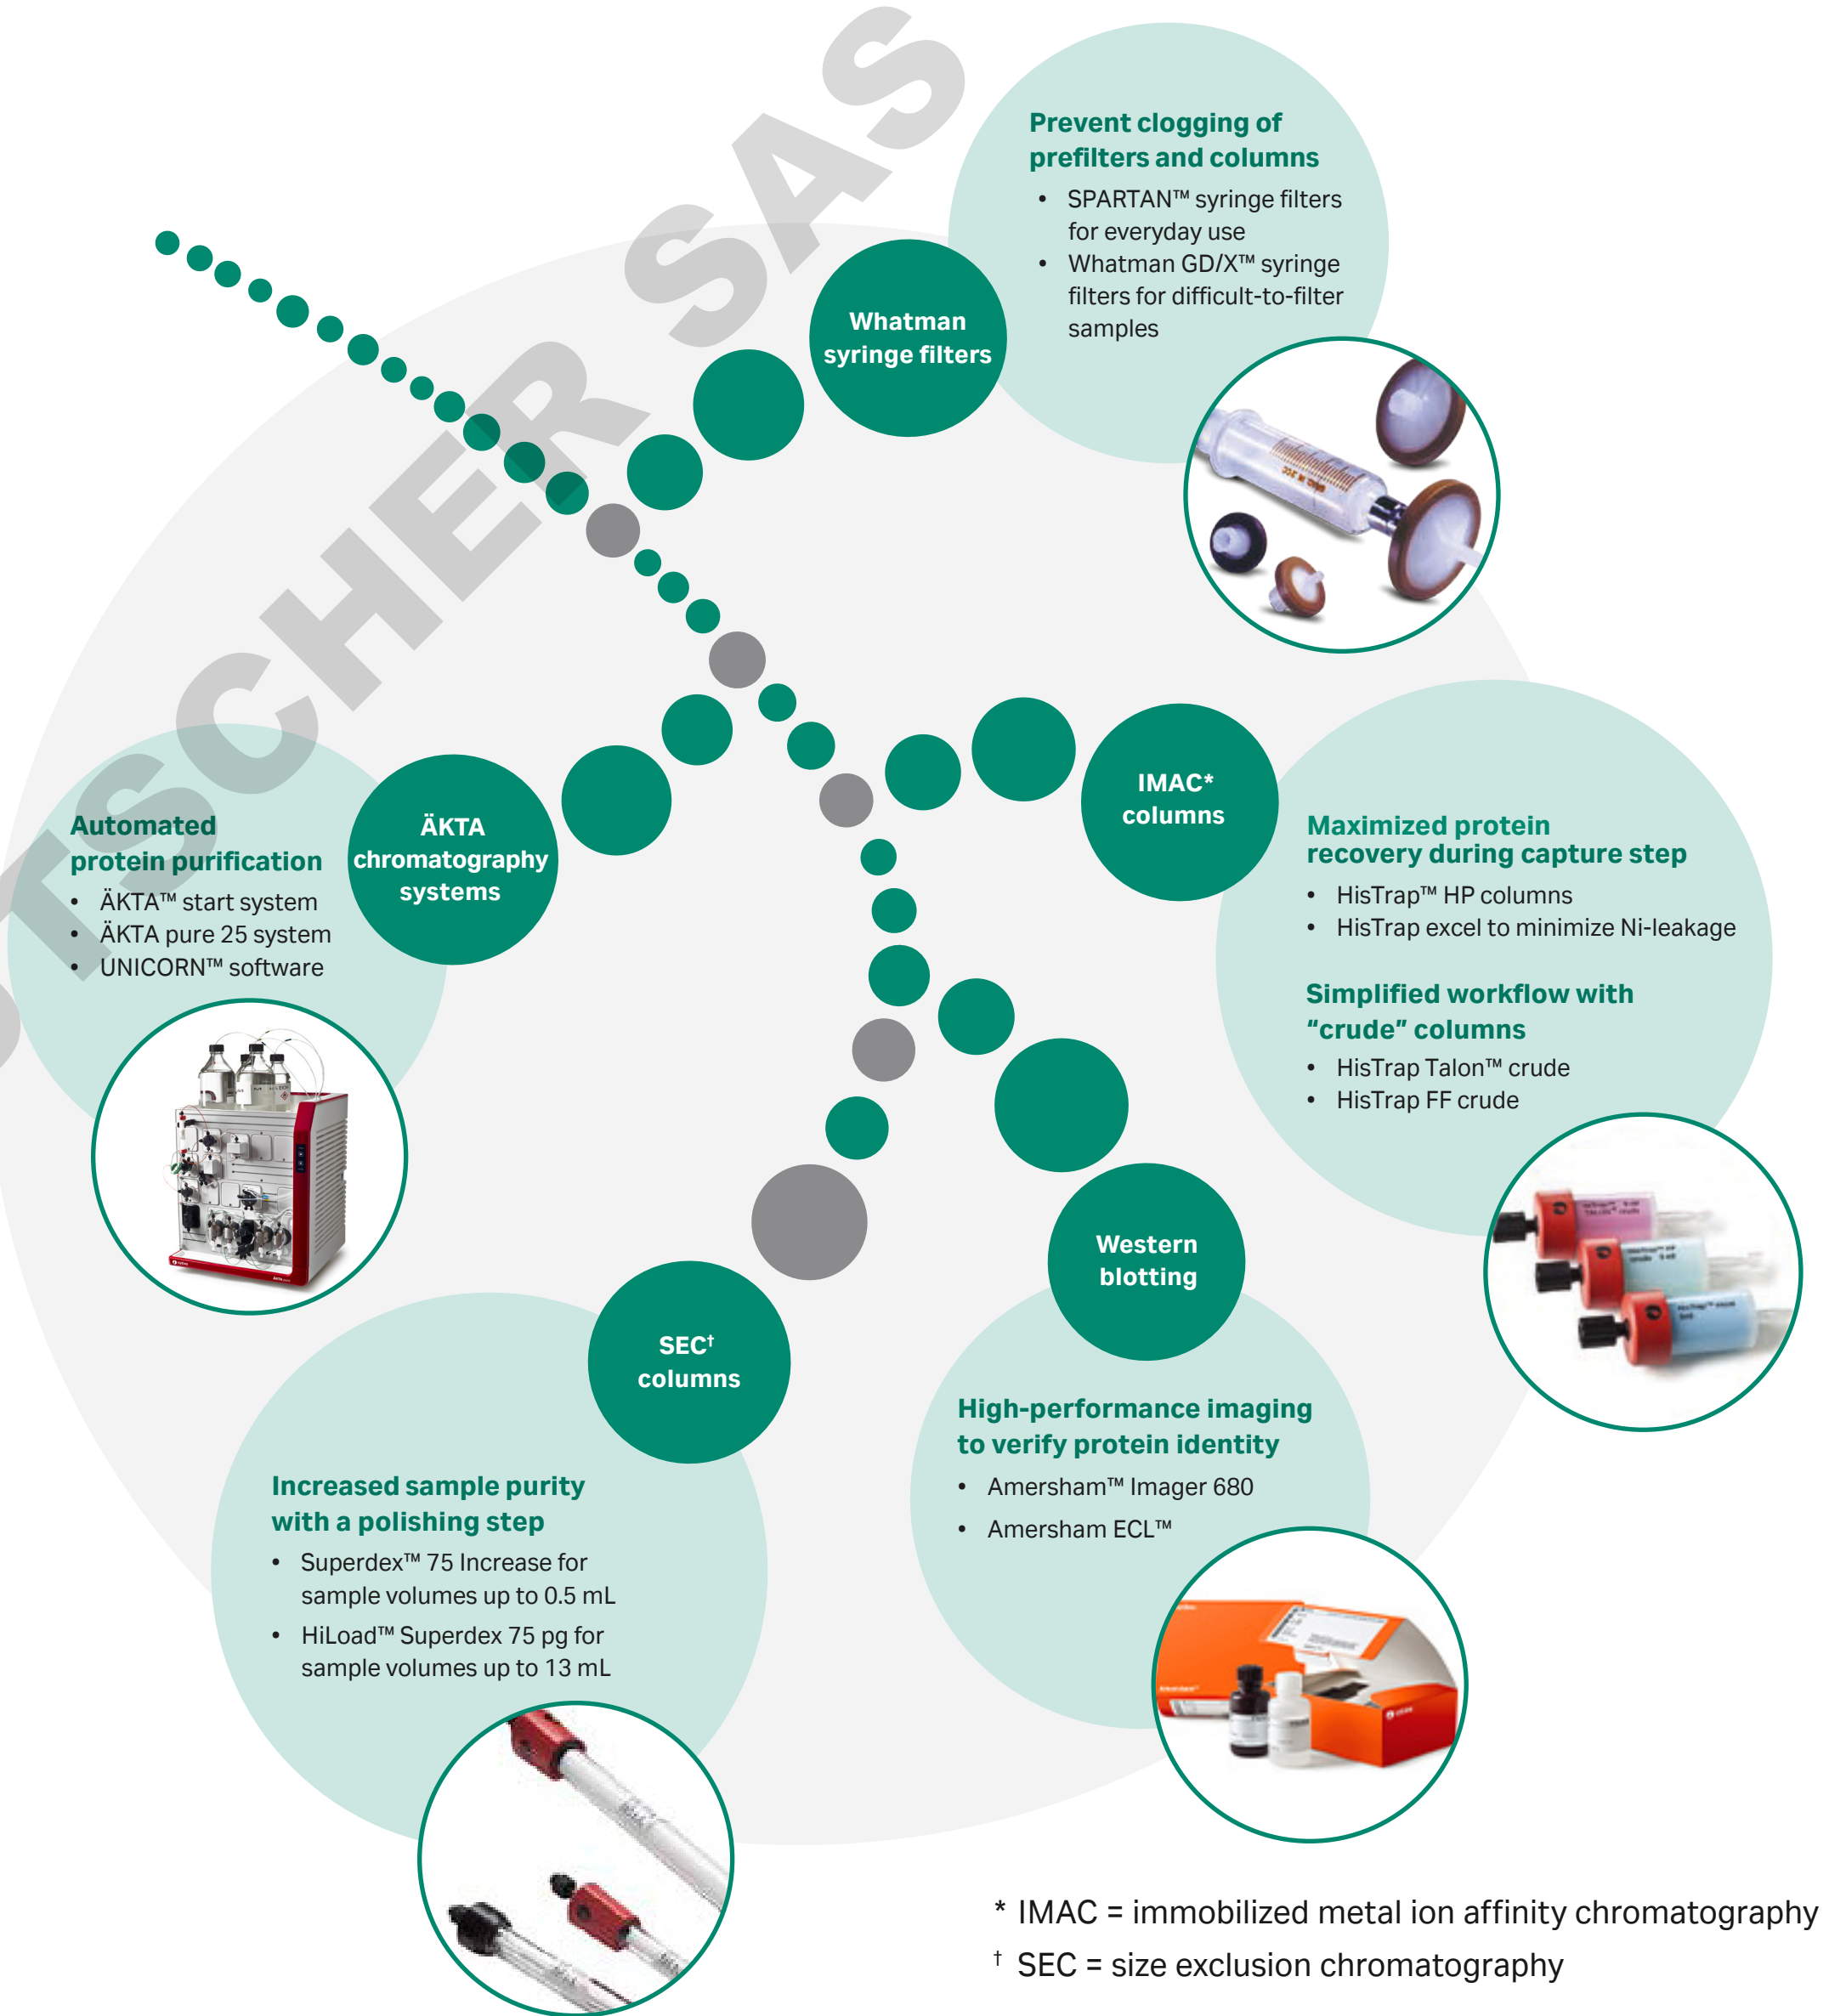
TSCHER SAS

Whatman syringe filters

Prevent clogging of prefilters and columns
• SPARTAN™ syringe filters for everyday use
• Whatman GD/X™ syringe filters for difficult-to-filter samples

ÄKTA chromatography systems

Automated protein purification
• ÄKTA™ start system
• ÄKTA pure 25 system
• UNICORN™ software

IMAC* columns

Maximized protein recovery during capture step
• HisTrap™ HP columns
• HisTrap excel to minimize Ni-leakage

Simplified workflow with “crude” columns
• HisTrap Talon™ crude
• HisTrap FF crude

Western blotting

High-performance imaging to verify protein identity
• Amersham™ Imager 680
• Amersham ECL™

SEC† columns

Increased sample purity with a polishing step
• Superdex™ 75 Increase for sample volumes up to 0.5 mL
• HiLoad™ Superdex 75 pg for sample volumes up to 13 mL

* IMAC = immobilized metal ion affinity chromatography
† SEC = size exclusion chromatography